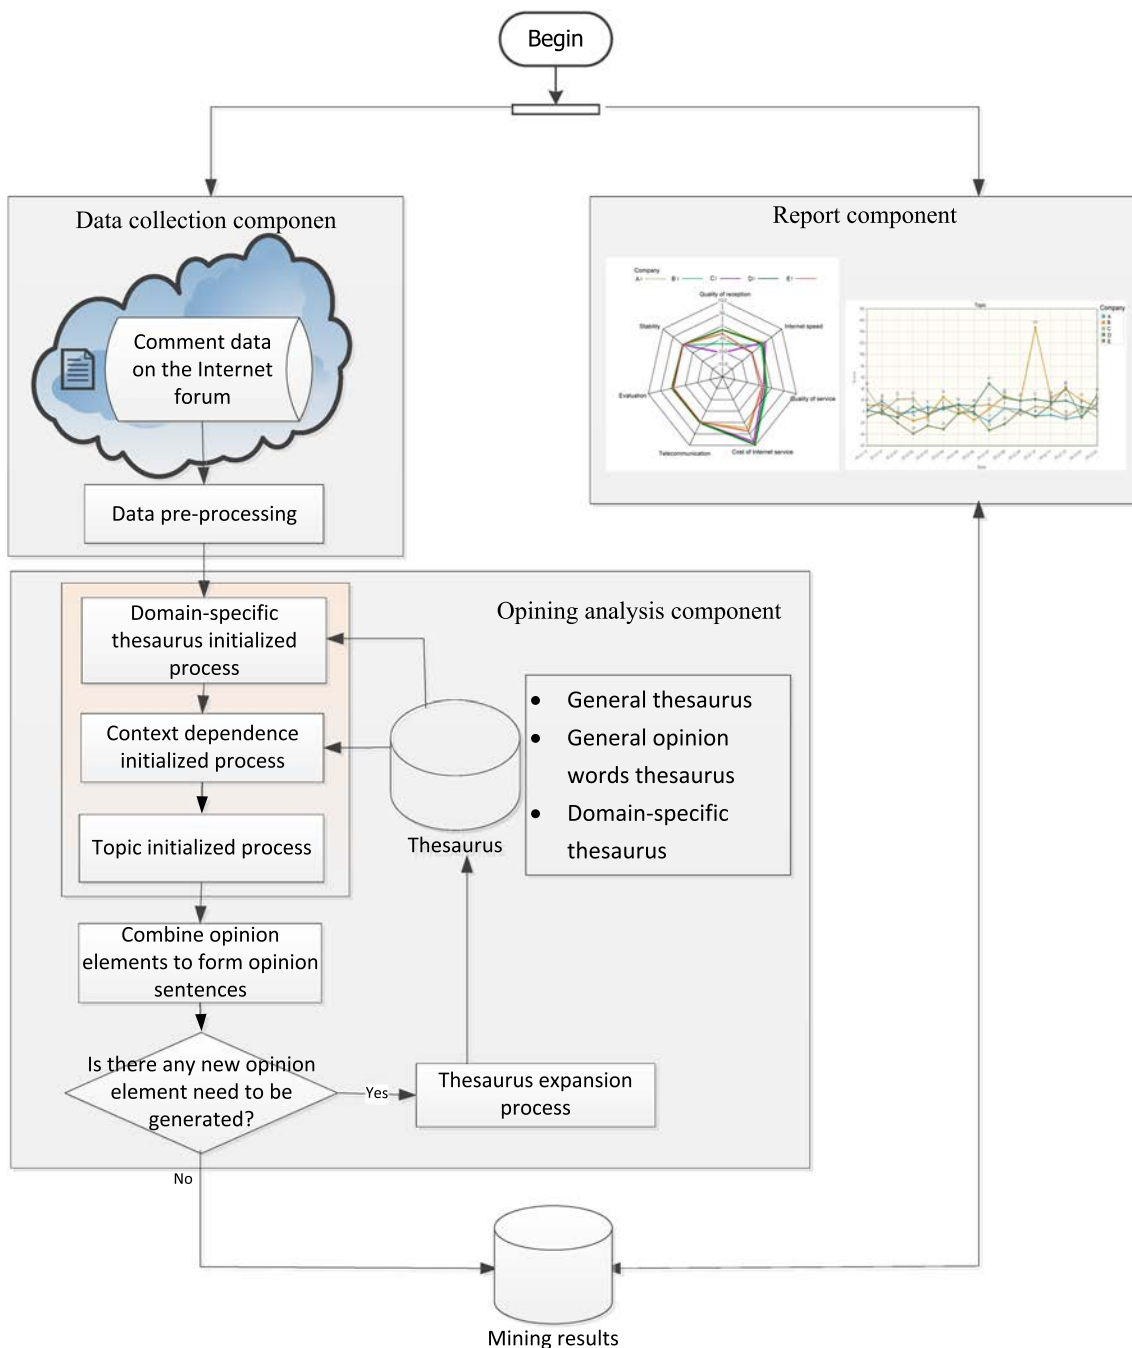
Begin

Data collection componen

Comment data on the Internet forum

Data pre-processing

Report component

Company

A B C D E

Quality of reception

Internet speed

Quality of service

Cost of Internet service

Telecommunication

Evaluation

Stability

Topic

Company

A B C D E

Opining analysis component

Domain-specific thesaurus initialized process

Context dependence initialized process

Topic initialized process

Thesaurus

- General thesaurus
- General opinion words thesaurus
- Domain-specific thesaurus

Combine opinion elements to form opinion sentences

Is there any new opinion element need to be generated?

Yes

Thesaurus expansion process

No

Mining results